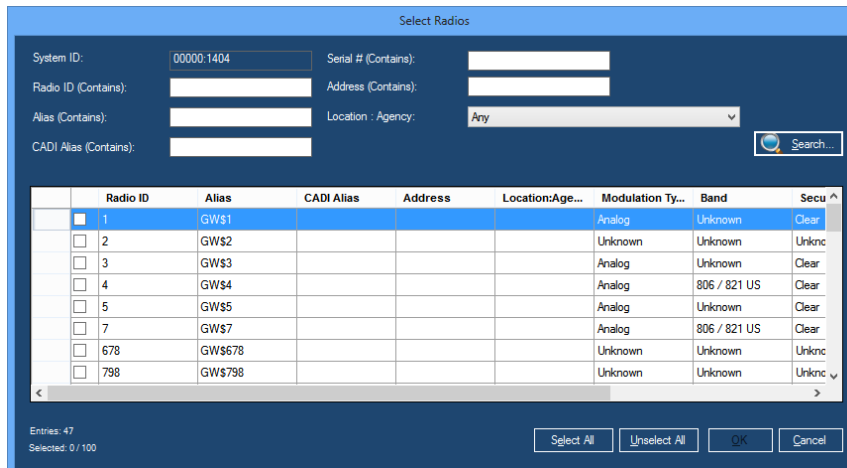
Select Radios

System ID: 00000:1404
Radio ID (Contains):
Alias (Contains):
CADI Alias (Contains):
Serial # (Contains):
Address (Contains):
Location : Agency: Any

Search...

| | Radio ID | Alias | CADI Alias | Address | Location:Age... | Modulation Ty... | Band | Secu |
|---|---|---|---|---|---|---|---|---|
| | 1 | GW$1 | | | | Analog | Unknown | Clear |
| | 2 | GW$2 | | | | Unknown | Unknown | Unkno |
| | 3 | GW$3 | | | | Analog | Unknown | Clear |
| | 4 | GW$4 | | | | Analog | 806 / 821 US | Clear |
| | 5 | GW$5 | | | | Analog | Unknown | Clear |
| | 7 | GW$7 | | | | Analog | 806 / 821 US | Clear |
| | 678 | GW$678 | | | | Unknown | Unknown | Unkno |
| | 798 | GW$798 | | | | Unknown | Unknown | Unkno |

Entries: 47
Selected: 0 / 100

Select All
Unselect All
OK
Cancel